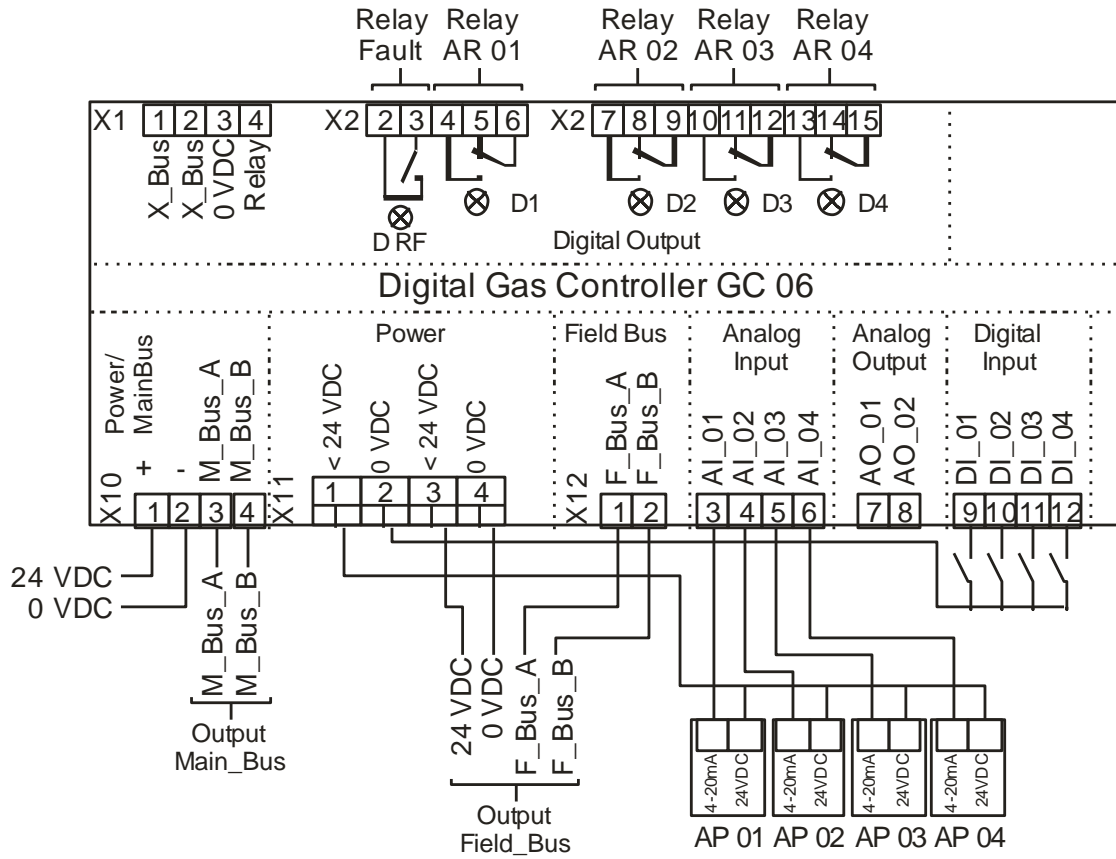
Relay Fault
Relay AR 01
Relay AR 02
Relay AR 03
Relay AR 04

X1 1 2 3 4
X_Bus
X_Bus
0 VDC
Relay

X2 2 3 4 5 6
D RF
D1

X2 7 8 9 10 11 12 13 14 15
D2 D3 D4
Digital Output

Digital Gas Controller GC 06

Power/ MainBus
+
-
M_Bus_A
M_Bus_B
X10 1 2 3 4

Power
< 24 VDC
0 VDC
< 24 VDC
0 VDC
X11 1 2 3 4

Field Bus
F_Bus_A
F_Bus_B
X12 1 2

Analog Input
AI_01
AI_02
AI_03
AI_04
3 4 5 6

Analog Output
AO_01
AO_02
7 8

Digital Input
DI_01
DI_02
DI_03
DI_04
9 10 11 12

24 VDC
0 VDC

M_Bus_A
M_Bus_B
M_Bus_A
M_Bus_B
Output Main_Bus

24 VDC
0 VDC
F_Bus_A
F_Bus_B
Output Field_Bus

4-20mA 24VDC
4-20mA 24VDC
4-20mA 24VDC
4-20mA 24VDC
AP 01 AP 02 AP 03 AP 04